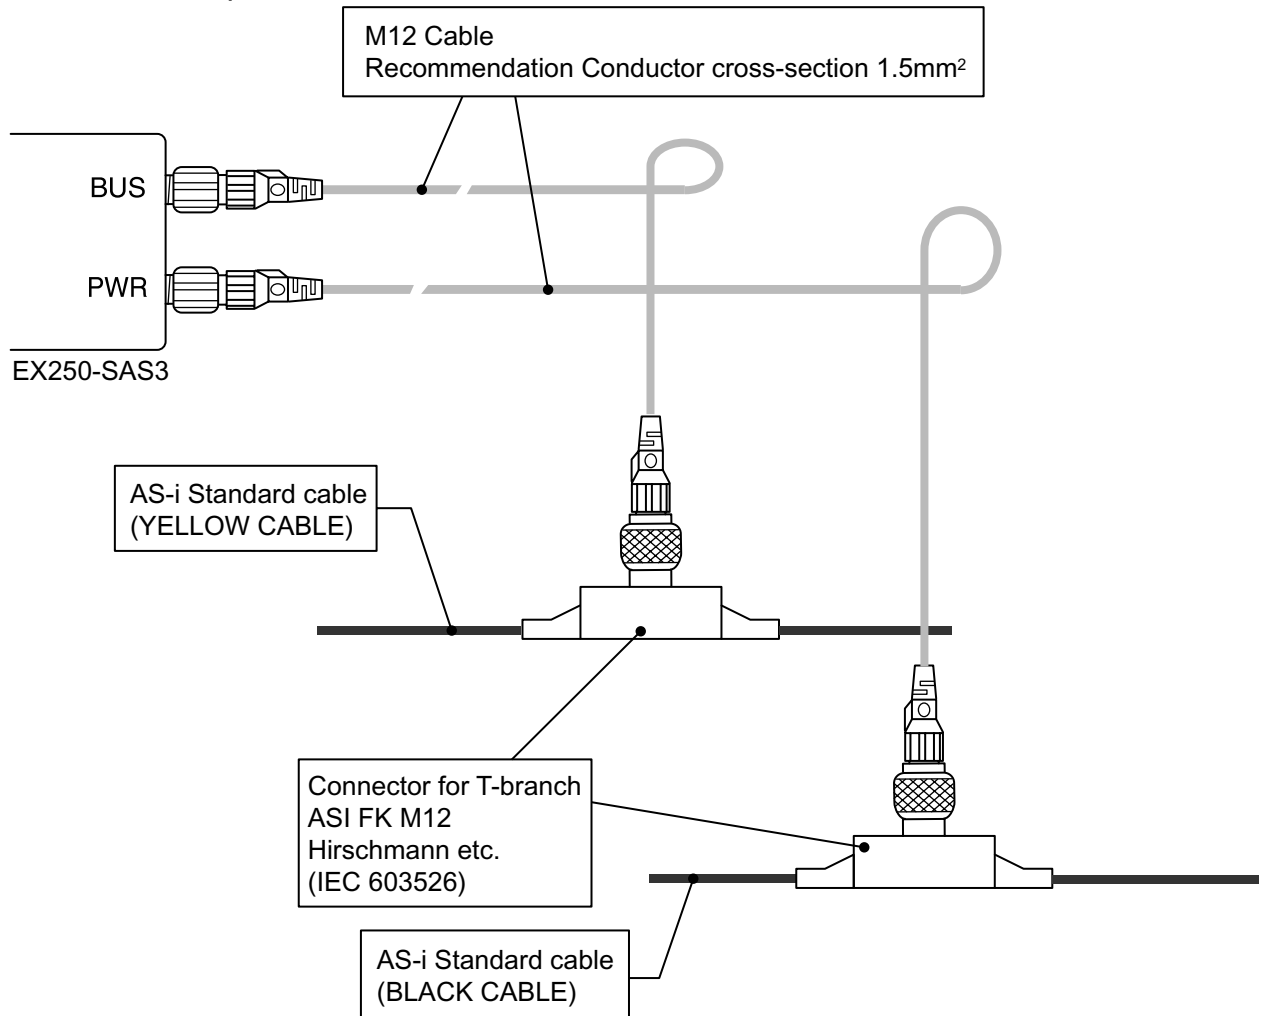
M12 Cable
Recommendation Conductor cross-section 1.5mm$^2$

BUS

PWR

EX250-SAS3

AS-i Standard cable
(YELLOW CABLE)

Connector for T-branch
ASI FK M12
Hirschmann etc.
(IEC 603526)

AS-i Standard cable
(BLACK CABLE)